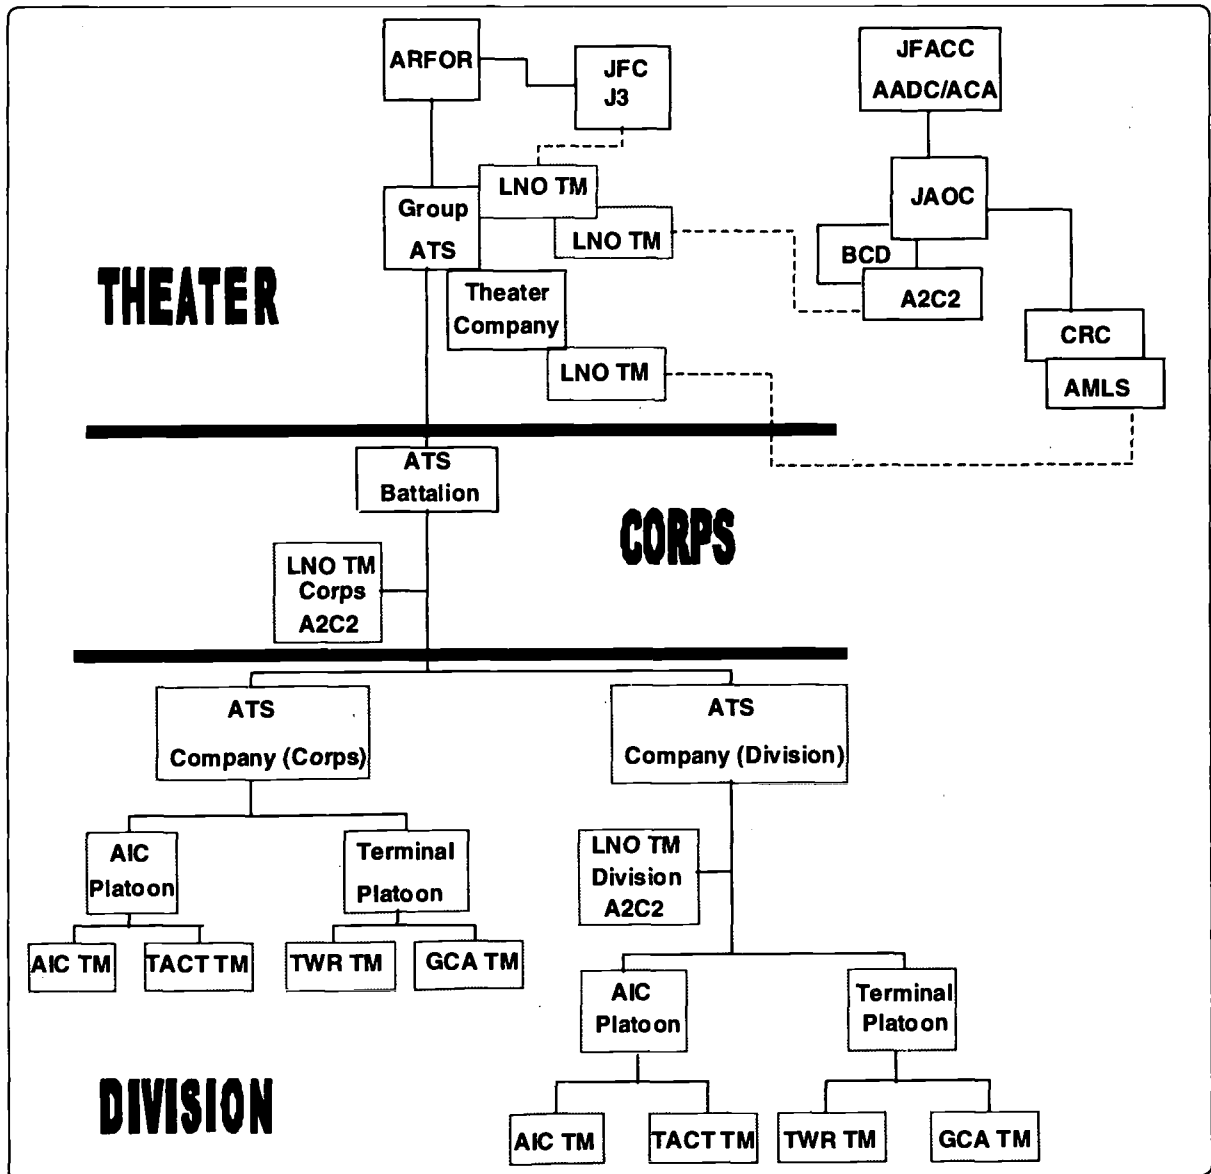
ARFOR

JFC
J3

JFACC
AADC/ACA

LNO TM

Group
ATS

LNO TM

JAOC

BCD

A2C2

THEATER

Theater
Company

CRC

LNO TM

AMLS

ATS
Battalion

CORPS

LNO TM
Corps
A2C2

ATS
Company (Corps)

ATS
Company (Division)

AIC
Platoon

Terminal
Platoon

LNO TM
Division
A2C2

AIC TM

TACT TM

TWR TM

GCA TM

AIC
Platoon

Terminal
Platoon

DIVISION

AIC TM

TACT TM

TWR TM

GCA TM